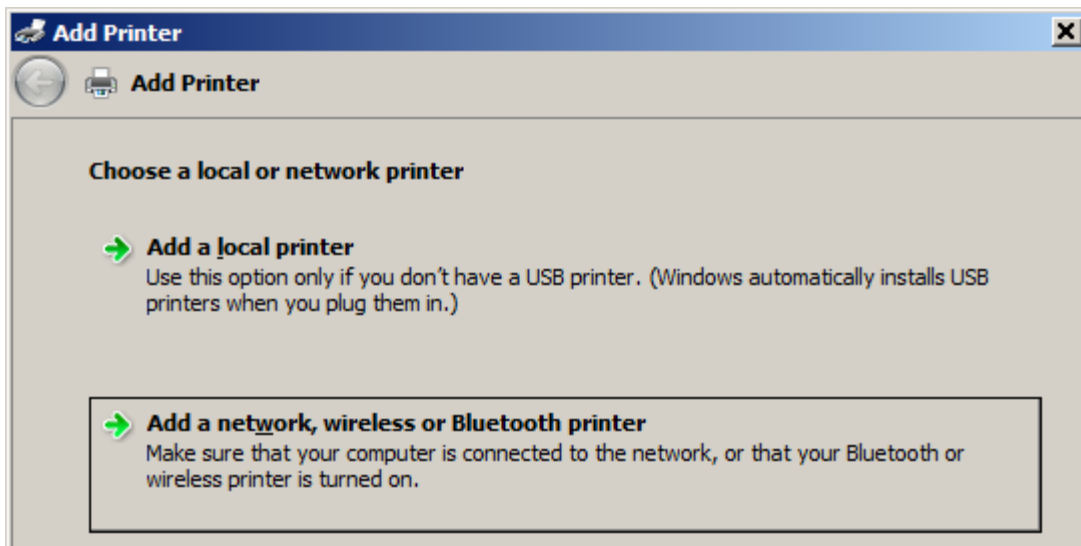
Add Printer

Add Printer

Choose a local or network printer

Add a local printer
Use this option only if you don't have a USB printer. (Windows automatically installs USB printers when you plug them in.)

Add a network, wireless or Bluetooth printer
Make sure that your computer is connected to the network, or that your Bluetooth or wireless printer is turned on.